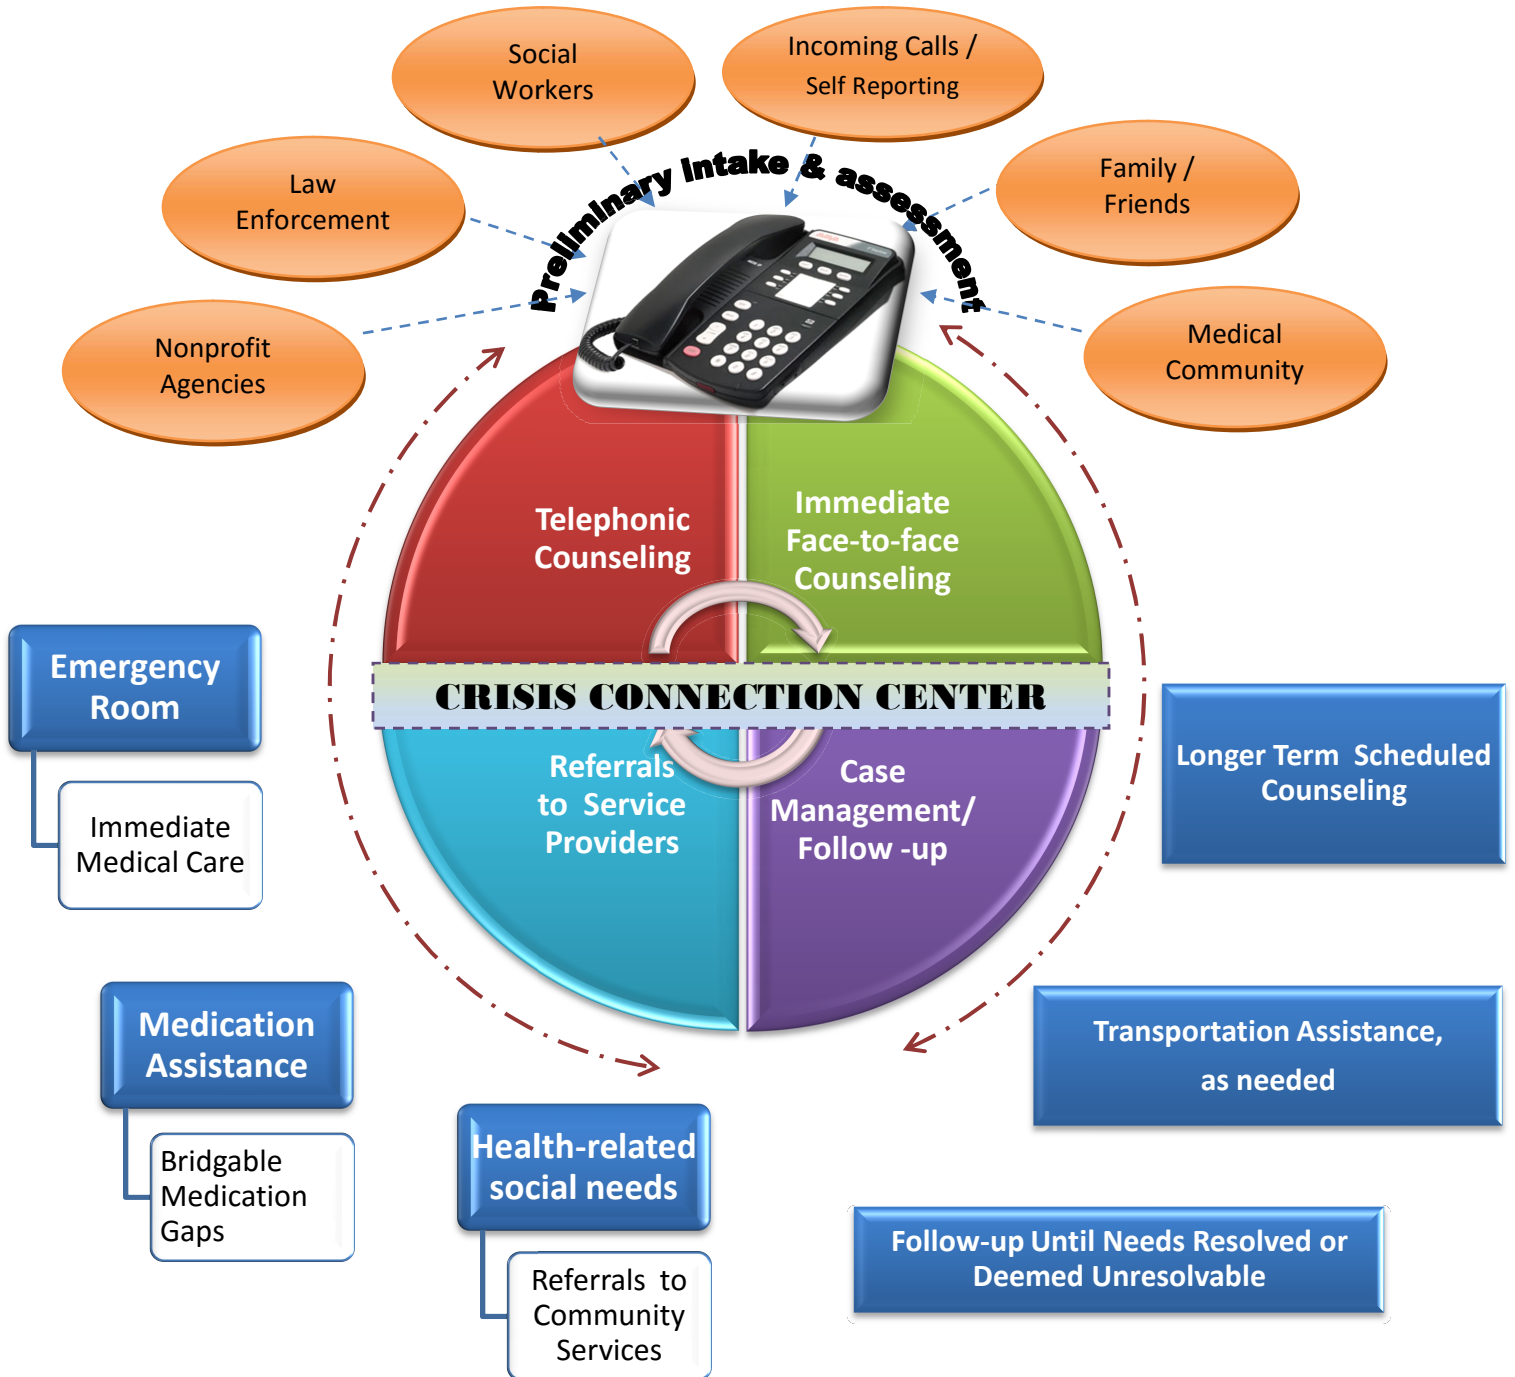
Social Workers

Incoming Calls / Self Reporting

Law Enforcement

Family / Friends

Nonprofit Agencies

Medical Community

Preliminary Intake & assessment

Telephonic Counseling

Immediate Face-to-face Counseling

CRISIS CONNECTION CENTER

Referrals to Service Providers

Case Management/ Follow -up

Emergency Room

Immediate Medical Care

Longer Term Scheduled Counseling

Medication Assistance

Bridgable Medication Gaps

Transportation Assistance, as needed

Health-related social needs

Referrals to Community Services

Follow-up Until Needs Resolved or Deemed Unresolvable